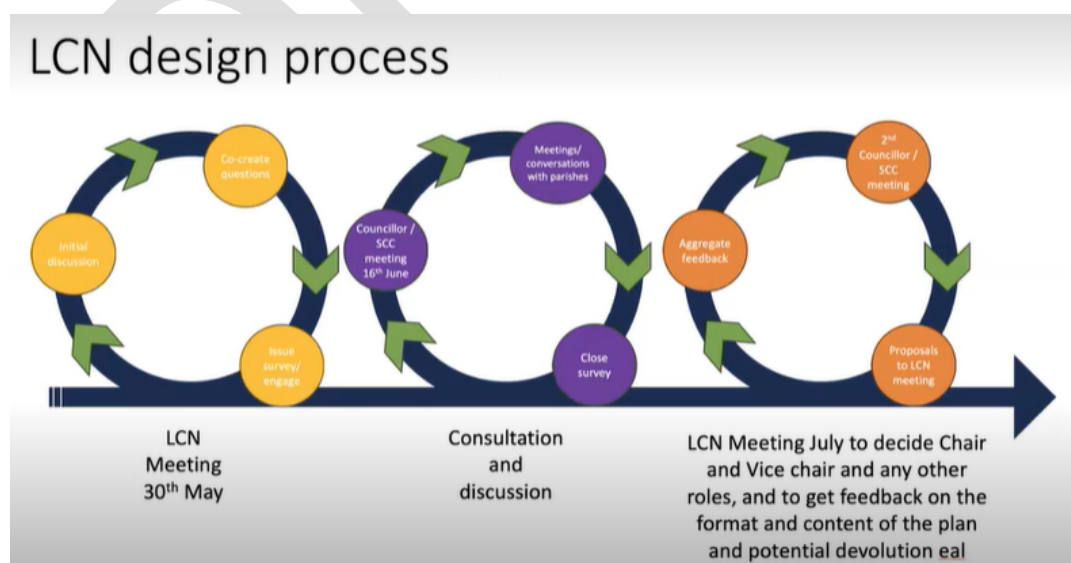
LCN design process

Initial discussion

Co-create questions

Issue survey/ engage

Councillor / SCC meeting 16th June

Meetings/ conversations with parishes

Close survey

Aggregate feedback

2nd Councillor / SCC meeting

Proposals to LCN meeting

LCN Meeting 30th May

Consultation and discussion

LCN Meeting July to decide Chair and Vice chair and any other roles, and to get feedback on the format and content of the plan and potential devolution eal